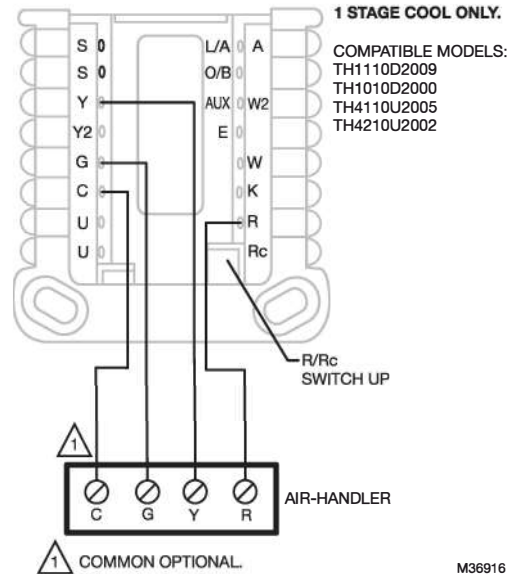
1 STAGE COOL ONLY.

COMPATIBLE MODELS:
TH1110D2009
TH1010D2000
TH4110U2005
TH4210U2002

S
S
Y
Y2
G
C
U
U

L/A
O/B
AUX
E

A
W2
W
K
R
Rc

R/Rc SWITCH UP

1

C G Y R

AIR-HANDLER

1 COMMON OPTIONAL.

M36916